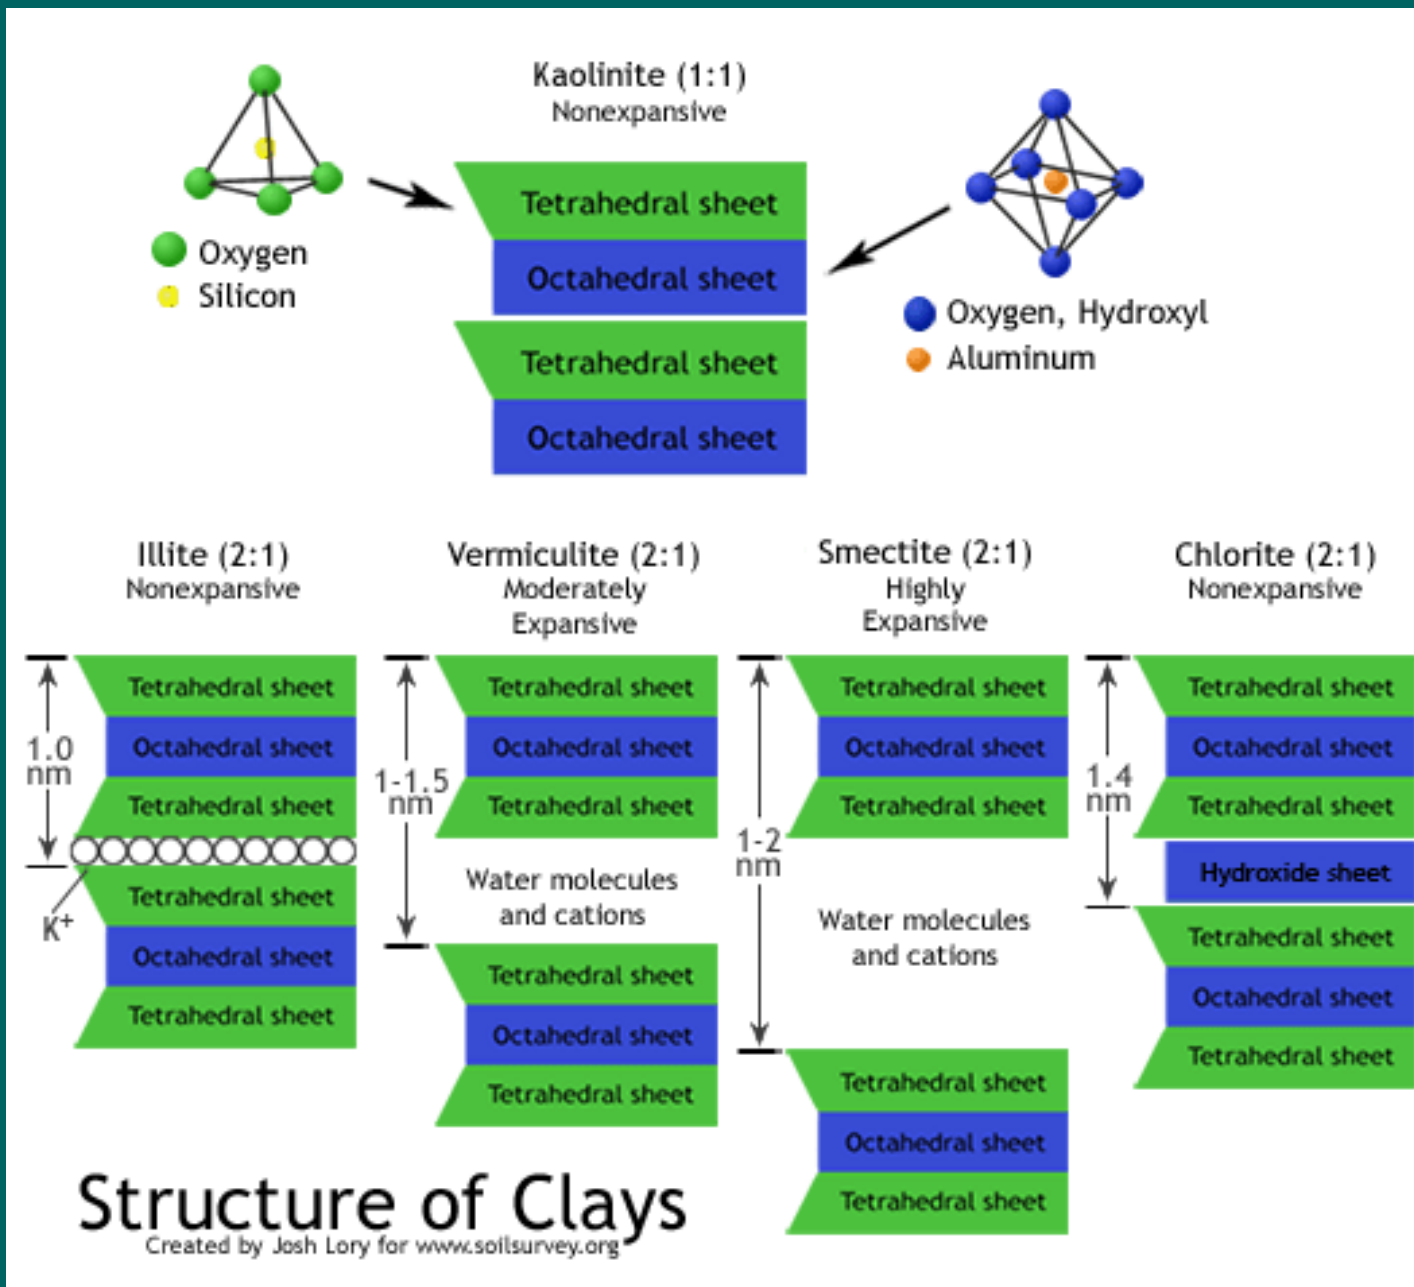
Kaolinite (1:1)
Nonexpansive

Oxygen
Silicon

Tetrahedral sheet
Octahedral sheet
Tetrahedral sheet
Octahedral sheet

Oxygen, Hydroxyl
Aluminum

Illite (2:1)
Nonexpansive

1.0 nm

Tetrahedral sheet
Octahedral sheet
Tetrahedral sheet
$K^+$
Tetrahedral sheet
Octahedral sheet
Tetrahedral sheet

Vermiculite (2:1)
Moderately Expansive

1-1.5 nm

Tetrahedral sheet
Octahedral sheet
Tetrahedral sheet
Water molecules and cations
Tetrahedral sheet
Octahedral sheet
Tetrahedral sheet

Smectite (2:1)
Highly Expansive

1-2 nm

Tetrahedral sheet
Octahedral sheet
Tetrahedral sheet
Water molecules and cations
Tetrahedral sheet
Octahedral sheet
Tetrahedral sheet

Chlorite (2:1)
Nonexpansive

1.4 nm

Tetrahedral sheet
Octahedral sheet
Tetrahedral sheet
Hydroxide sheet
Tetrahedral sheet
Octahedral sheet
Tetrahedral sheet

Structure of Clays
Created by Josh Lory for www.soilsurvey.org